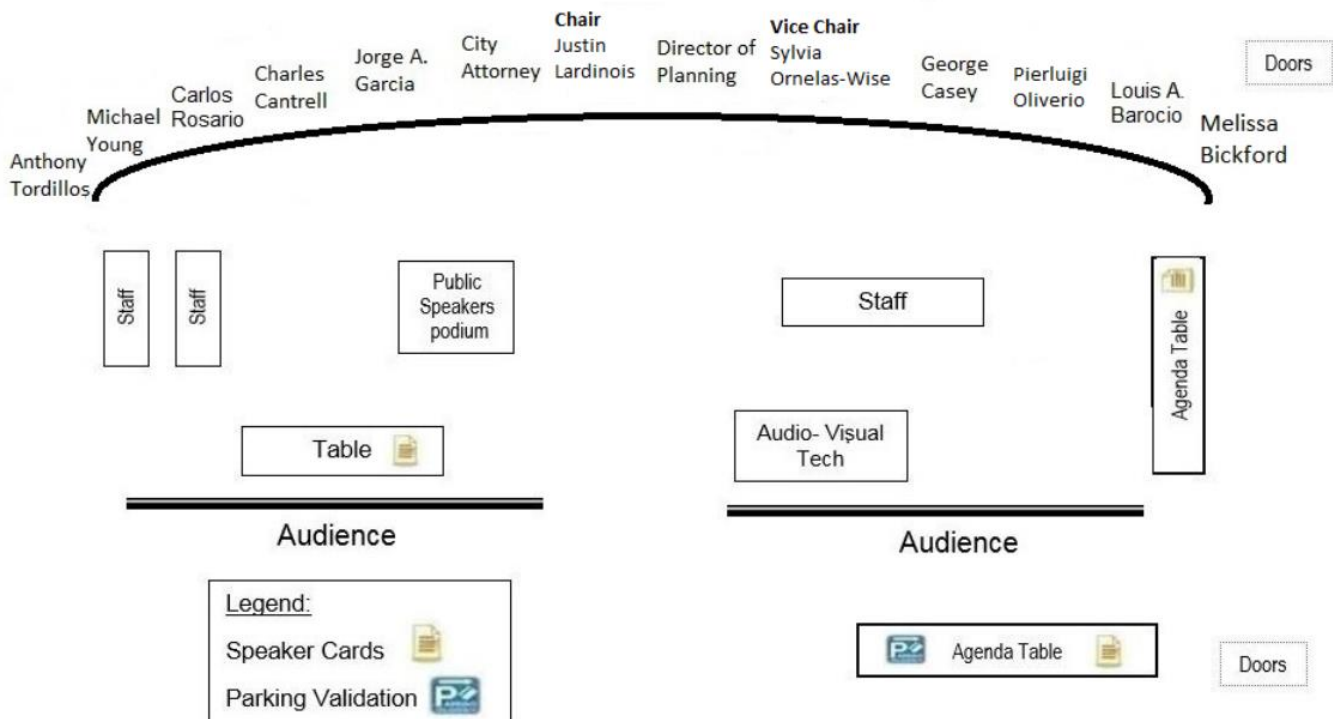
Anthony Tordillos

Michael Young

Carlos Rosario

Charles Cantrell

Jorge A. Garcia

City Attorney

**Chair**
Justin Lardinois

Director of Planning

**Vice Chair**
Sylvia Ornelas-Wise

George Casey

Pierluigi Oliverio

Louis A. Barocio

Melissa Bickford

Doors

Staff

Staff

Public Speakers podium

Staff

Agenda Table

Table

Audio- Visual Tech

Audience

Audience

Legend:
Speaker Cards
Parking Validation

Agenda Table

Doors